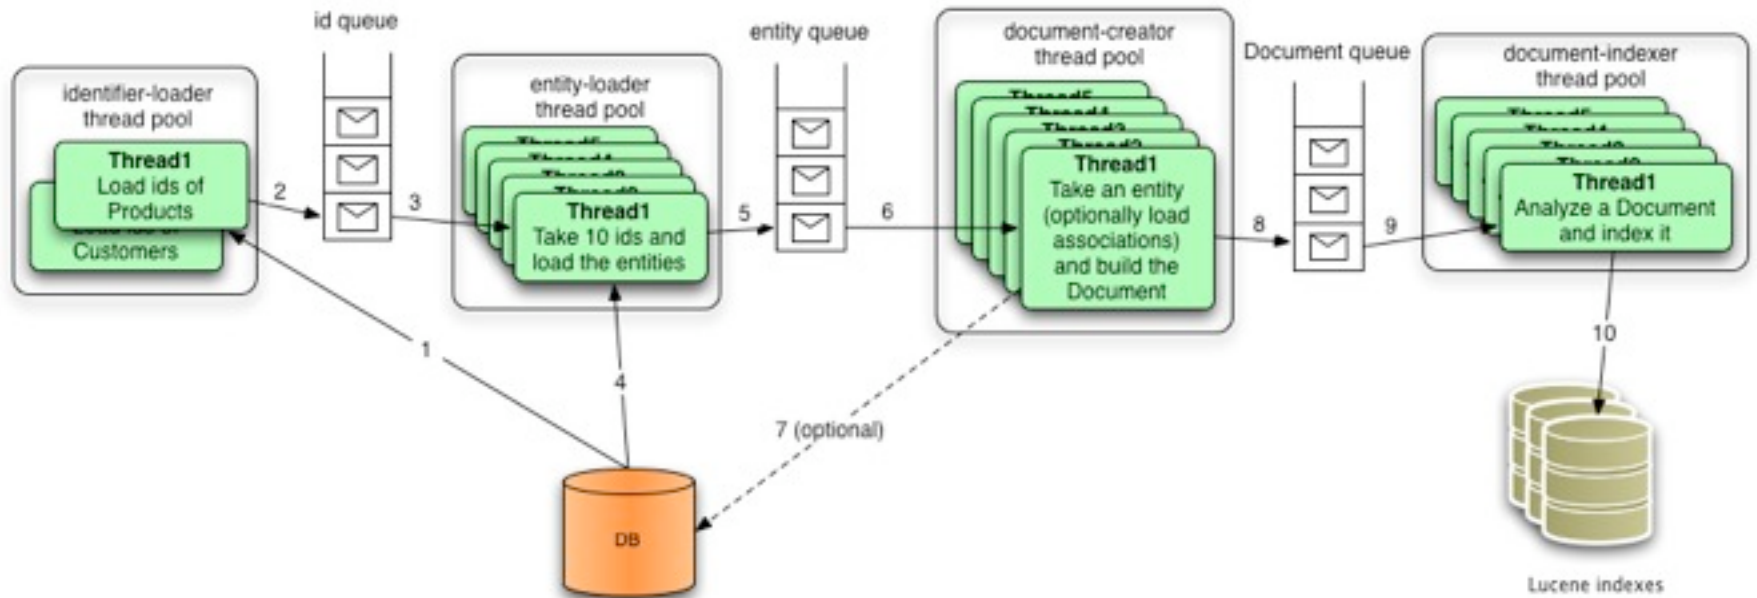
identifier-loader thread pool

Thread1
Load ids of Products

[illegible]
Customers

id queue

2

3

entity-loader thread pool

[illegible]

Thread1
Take 10 ids and load the entities

5

entity queue

6

document-creator thread pool

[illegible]

Thread1
Take an entity (optionally load associations) and build the Document

8

Document queue

9

document-indexer thread pool

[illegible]

Thread1
Analyze a Document and index it

1

4

7 (optional)

10

DB

Lucene indexes